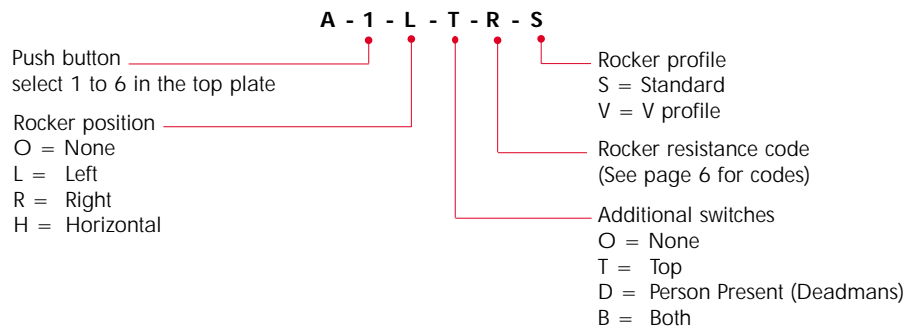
A - 1 - L - T - R - S

Push button
select 1 to 6 in the top plate

Rocker position
O = None
L = Left
R = Right
H = Horizontal

Rocker profile
S = Standard
V = V profile

Rocker resistance code
(See page 6 for codes)

Additional switches
O = None
T = Top
D = Person Present (Deadmans)
B = Both